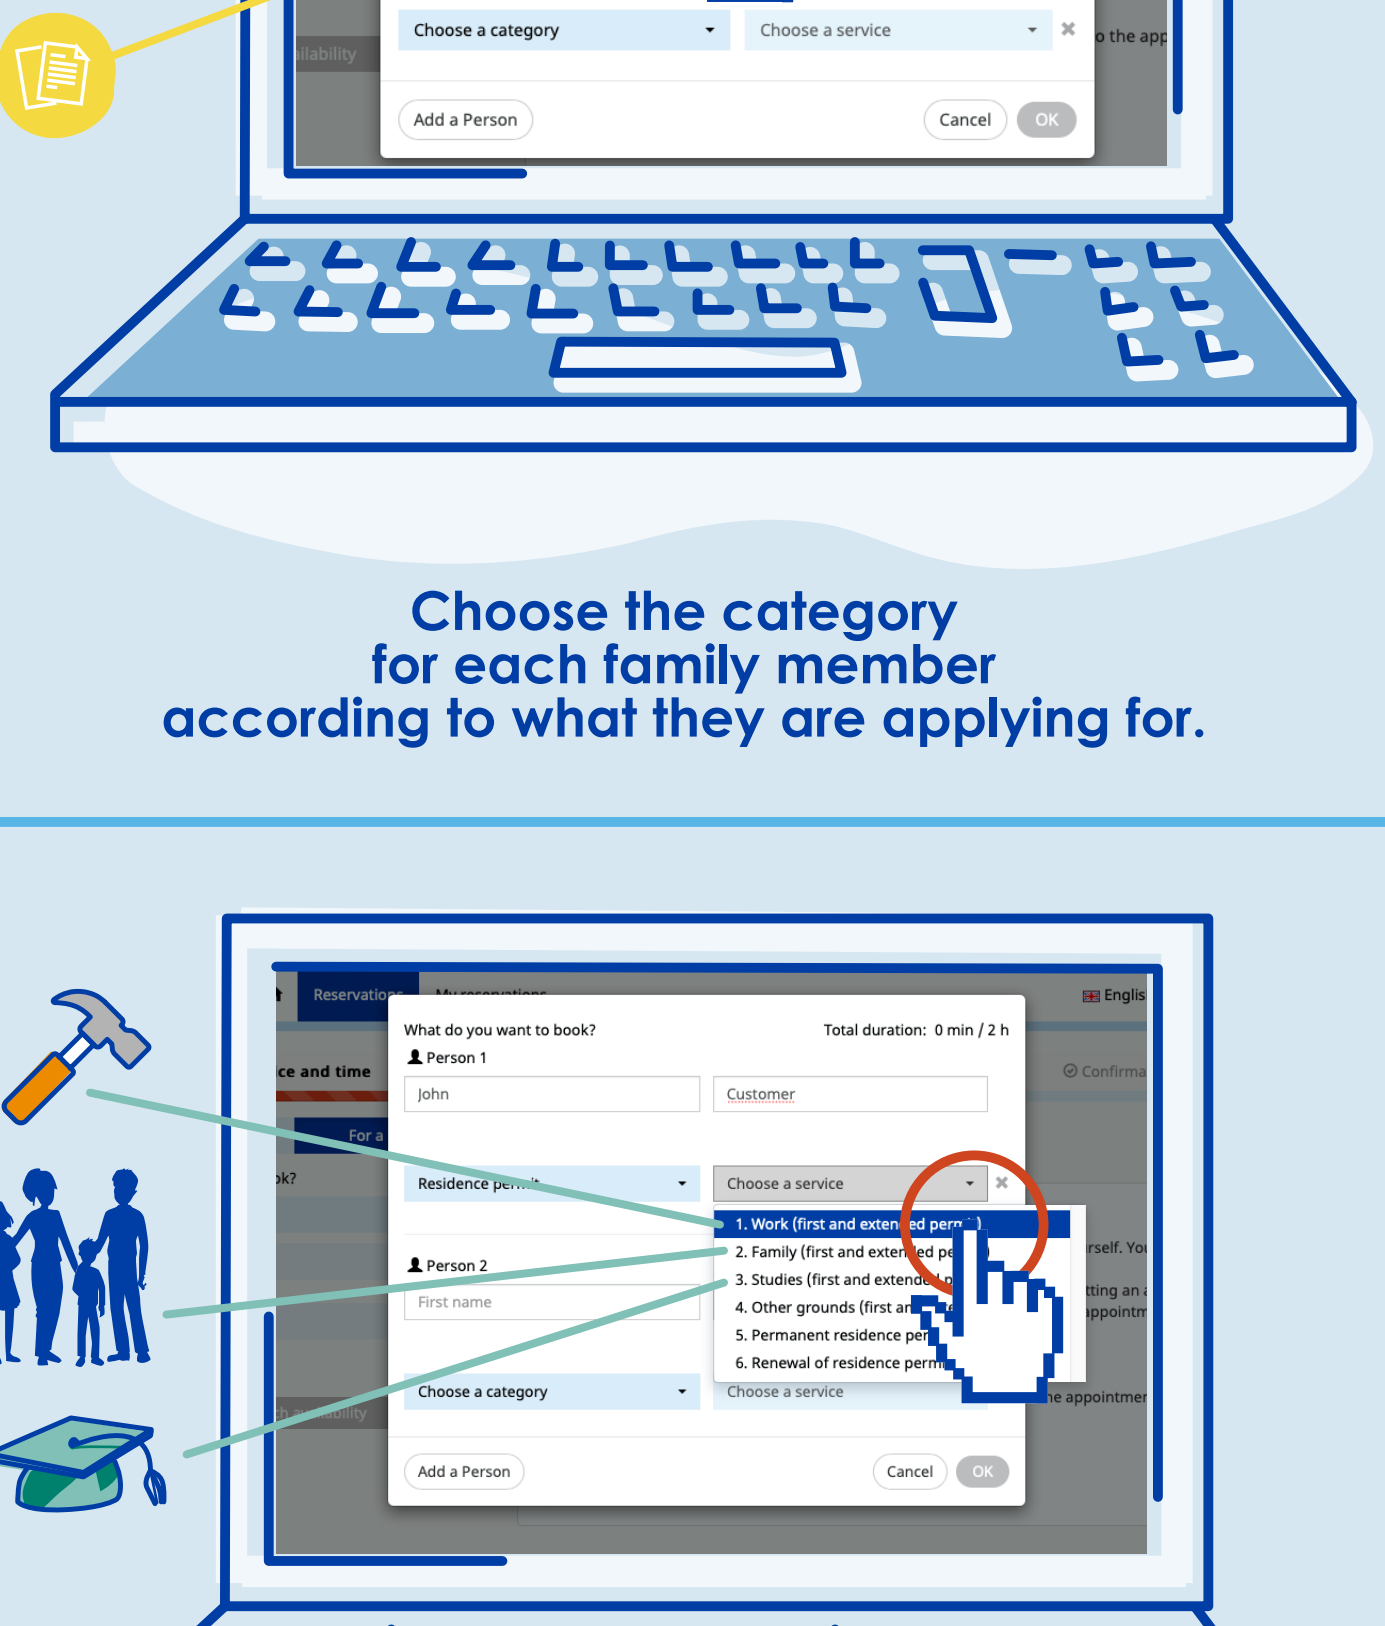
Choose a category
Choose a service
ilability
o the app
Add a Person
Cancel
OK

Choose the category for each family member according to what they are applying for.

Reservations
My reservations
English
What do you want to book?
Total duration: 0 min / 2 h
ce and time
Person 1
John
Customer
Confirma
For a
ok?
Residence per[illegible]
Choose a service
1. Work (first and exten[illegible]ed perm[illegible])
2. Family (first and exten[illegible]ed pe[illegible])
3. Studies (first and extend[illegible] p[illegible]
4. Other grounds (first an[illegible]
5. Permanent residence per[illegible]
6. Renewal of residence perm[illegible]
rself. You
tting an a
appointm
Person 2
First name
Choose a category
Choose a service
th availability
he appointmen
Add a Person
Cancel
OK